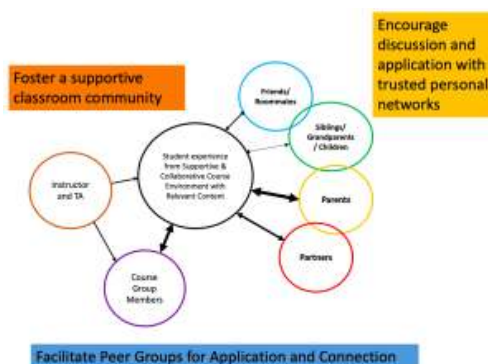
Encourage discussion and application with trusted personal networks

Foster a supportive classroom community

Friends/ Roommates

Siblings/ Grandparents / Children

Student experience from Supportive & Collaborative Course Environment with Relevant Content

Instructor and TA

Parents

Partners

Course Group Members

Facilitate Peer Groups for Application and Connection